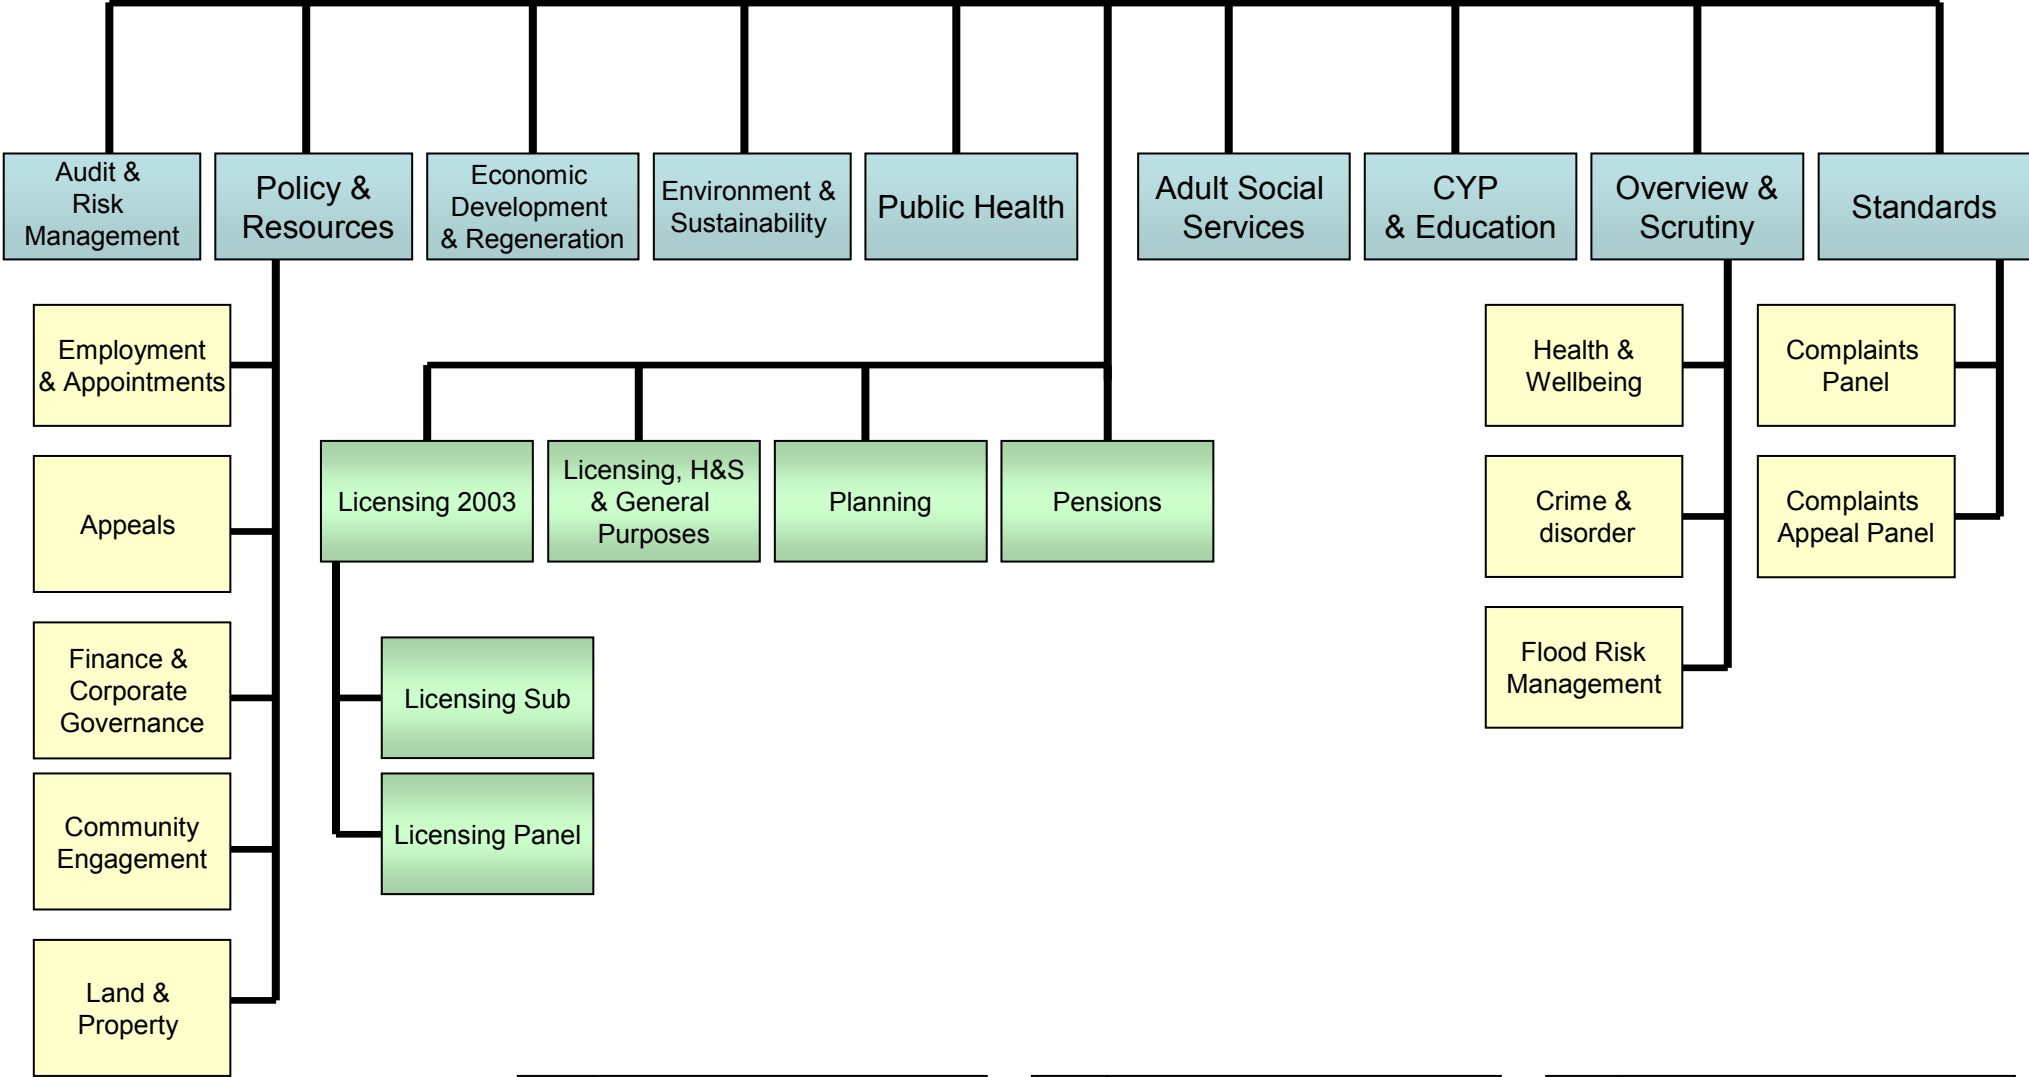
Audit & Risk Management

Policy & Resources

Economic Development & Regeneration

Environment & Sustainability

Public Health

Adult Social Services

CYP & Education

Overview & Scrutiny

Standards

Employment & Appointments

Appeals

Finance & Corporate Governance

Community Engagement

Land & Property

Licensing 2003

Licensing, H&S & General Purposes

Planning

Pensions

Licensing Sub

Licensing Panel

Health & Wellbeing

Crime & disorder

Flood Risk Management

Complaints Panel

Complaints Appeal Panel